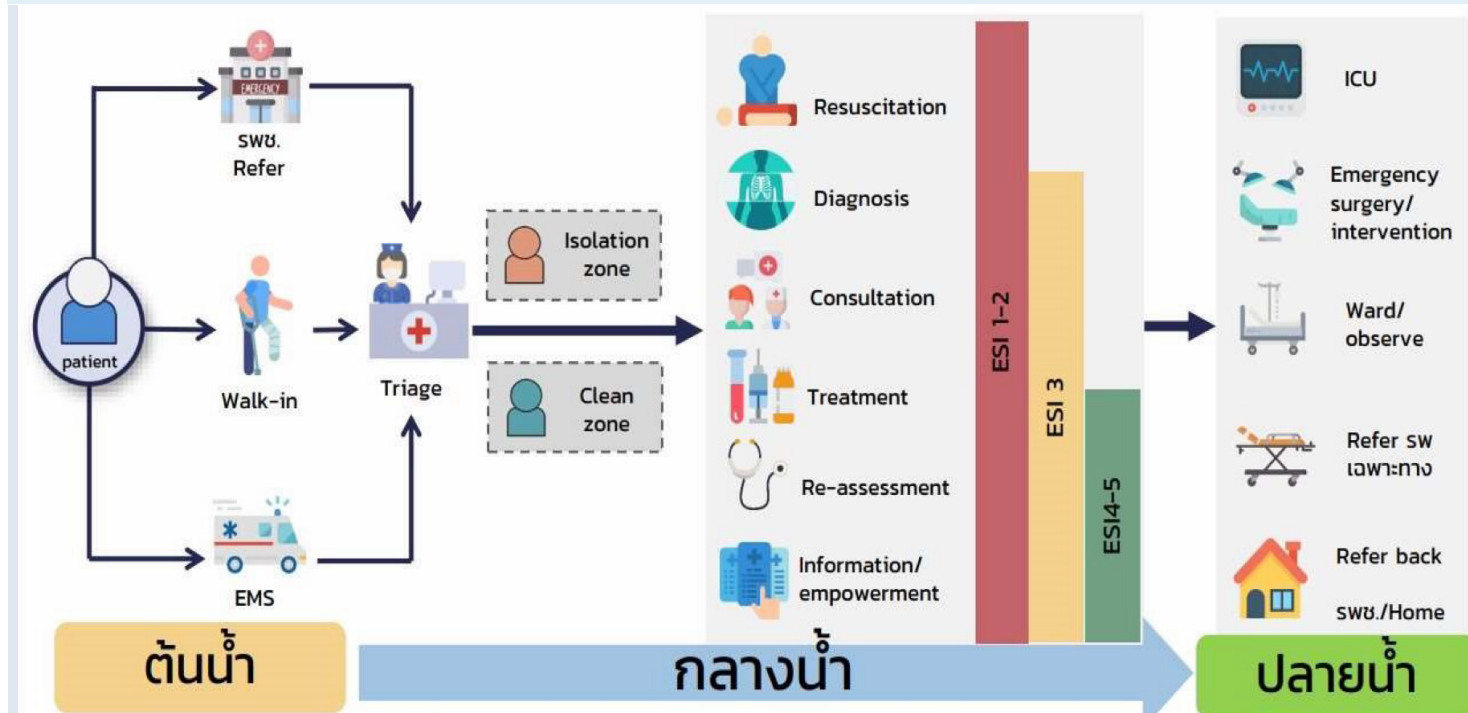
EMERGENCY

รพช.
Refer

patient

Walk-in

EMS

Triage

Isolation zone

Clean zone

Resuscitation

Diagnosis

Consultation

Treatment

Re-assessment

Information/ empowerment

ESI 1-2

ESI 3

ESI4-5

ICU

Emergency surgery/ intervention

Ward/ observe

Refer รพ เฉพาะทาง

Refer back รพช./Home

ต้นน้ำ

กลางน้ำ

ปลายน้ำ